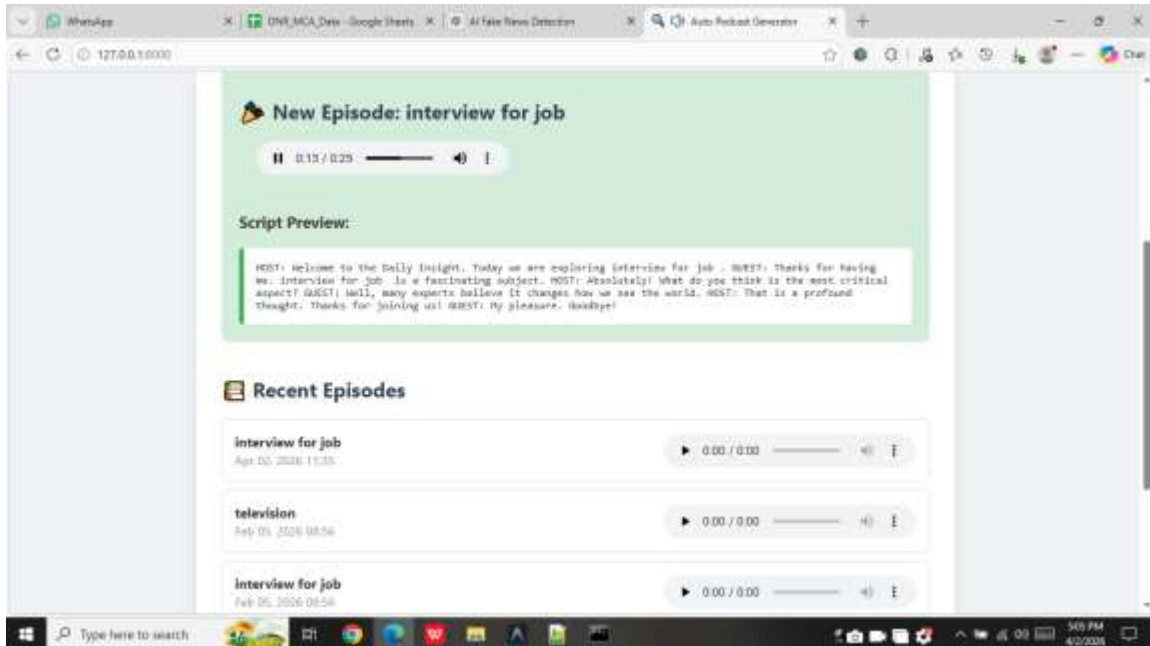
WhatsApp
DNR_MCA_Data - Google Sheets
AI Fake News Detection
Auto Podcast Generator
127.0.0.1:5000

New Episode: interview for job

0:13 / 0:25

Script Preview:

HOST: Welcome to the Daily Insight. Today we are exploring interview for job . GUEST: Thanks for having me. interview for job is a fascinating subject. HOST: Absolutely! What do you think is the most critical aspect? GUEST: Well, many experts believe it changes how we see the world. HOST: That is a profound thought. Thanks for joining us! GUEST: My pleasure. Goodbye!

Recent Episodes

interview for job
Apr 02, 2026 11:35
0:00 / 0:00

television
Feb 05, 2026 08:56
0:00 / 0:00

interview for job
Feb 05, 2026 08:56
0:00 / 0:00

Type here to search
5:05 PM
4/2/2026